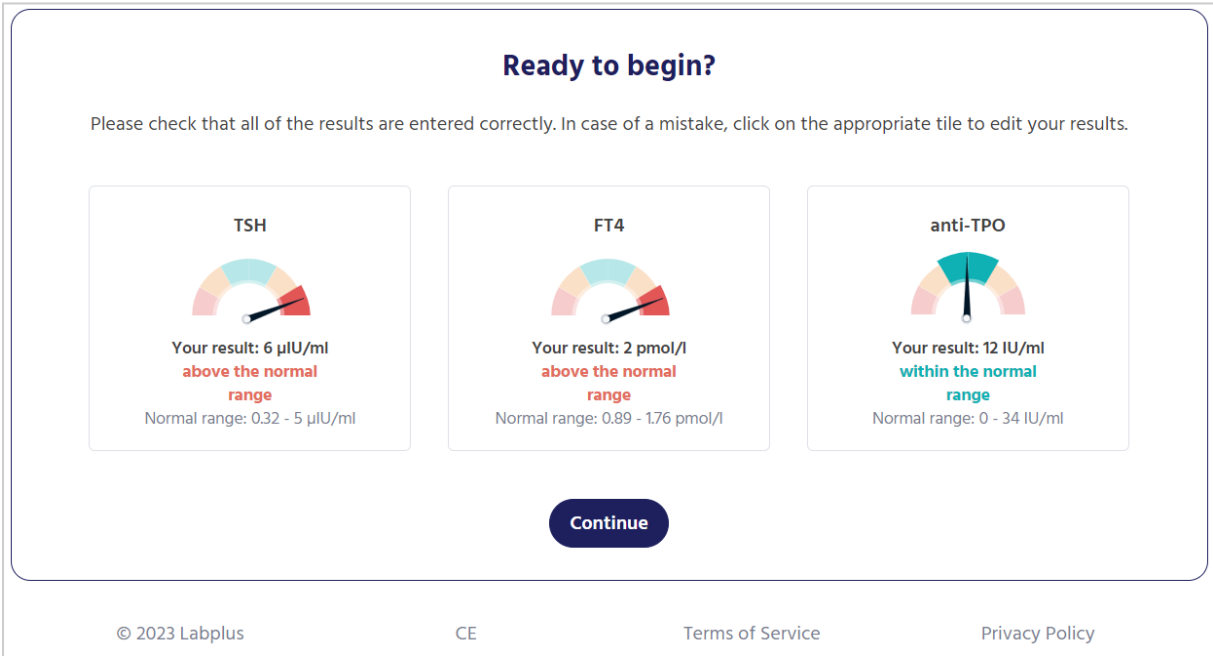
Ready to begin?

Please check that all of the results are entered correctly. In case of a mistake, click on the appropriate tile to edit your results.

TSH

Your result: 6 µIU/ml
above the normal range
Normal range: 0.32 - 5 µIU/ml

FT4

Your result: 2 pmol/l
above the normal range
Normal range: 0.89 - 1.76 pmol/l

anti-TPO

Your result: 12 IU/ml
within the normal range
Normal range: 0 - 34 IU/ml

Continue

© 2023 Labplus

CE

Terms of Service

Privacy Policy